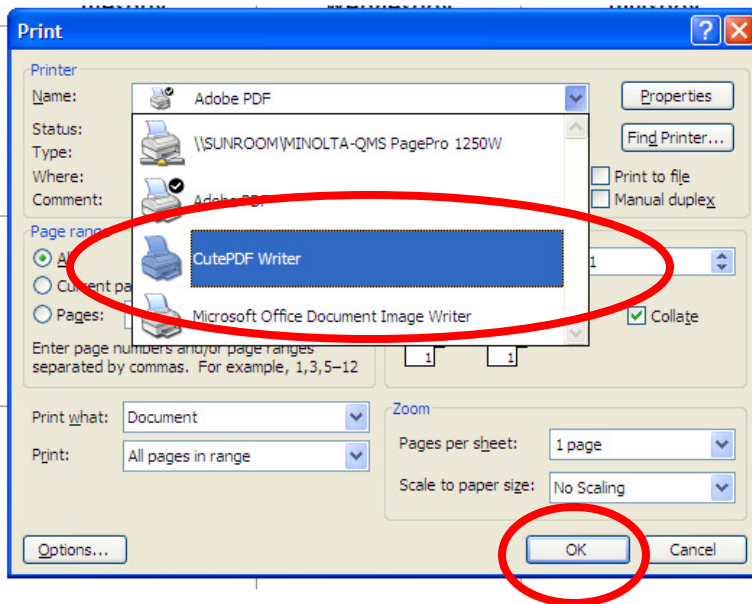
Print

Printer

Name:

Adobe PDF

Properties

Status:

Type:

Where:

Comment:

\\SUNROOM\MINOLTA-QMS PagePro 1250W

Find Printer...

Adobe PDF

Print to file

Manual duplex

CutePDF Writer

Microsoft Office Document Image Writer

Page range

All

Current pa

Pages:

1

Collate

Enter page numbers and/or page ranges separated by commas. For example, 1,3,5–12

1

1

Print what:

Document

Print:

All pages in range

Zoom

Pages per sheet:

1 page

Scale to paper size:

No Scaling

Options...

OK

Cancel